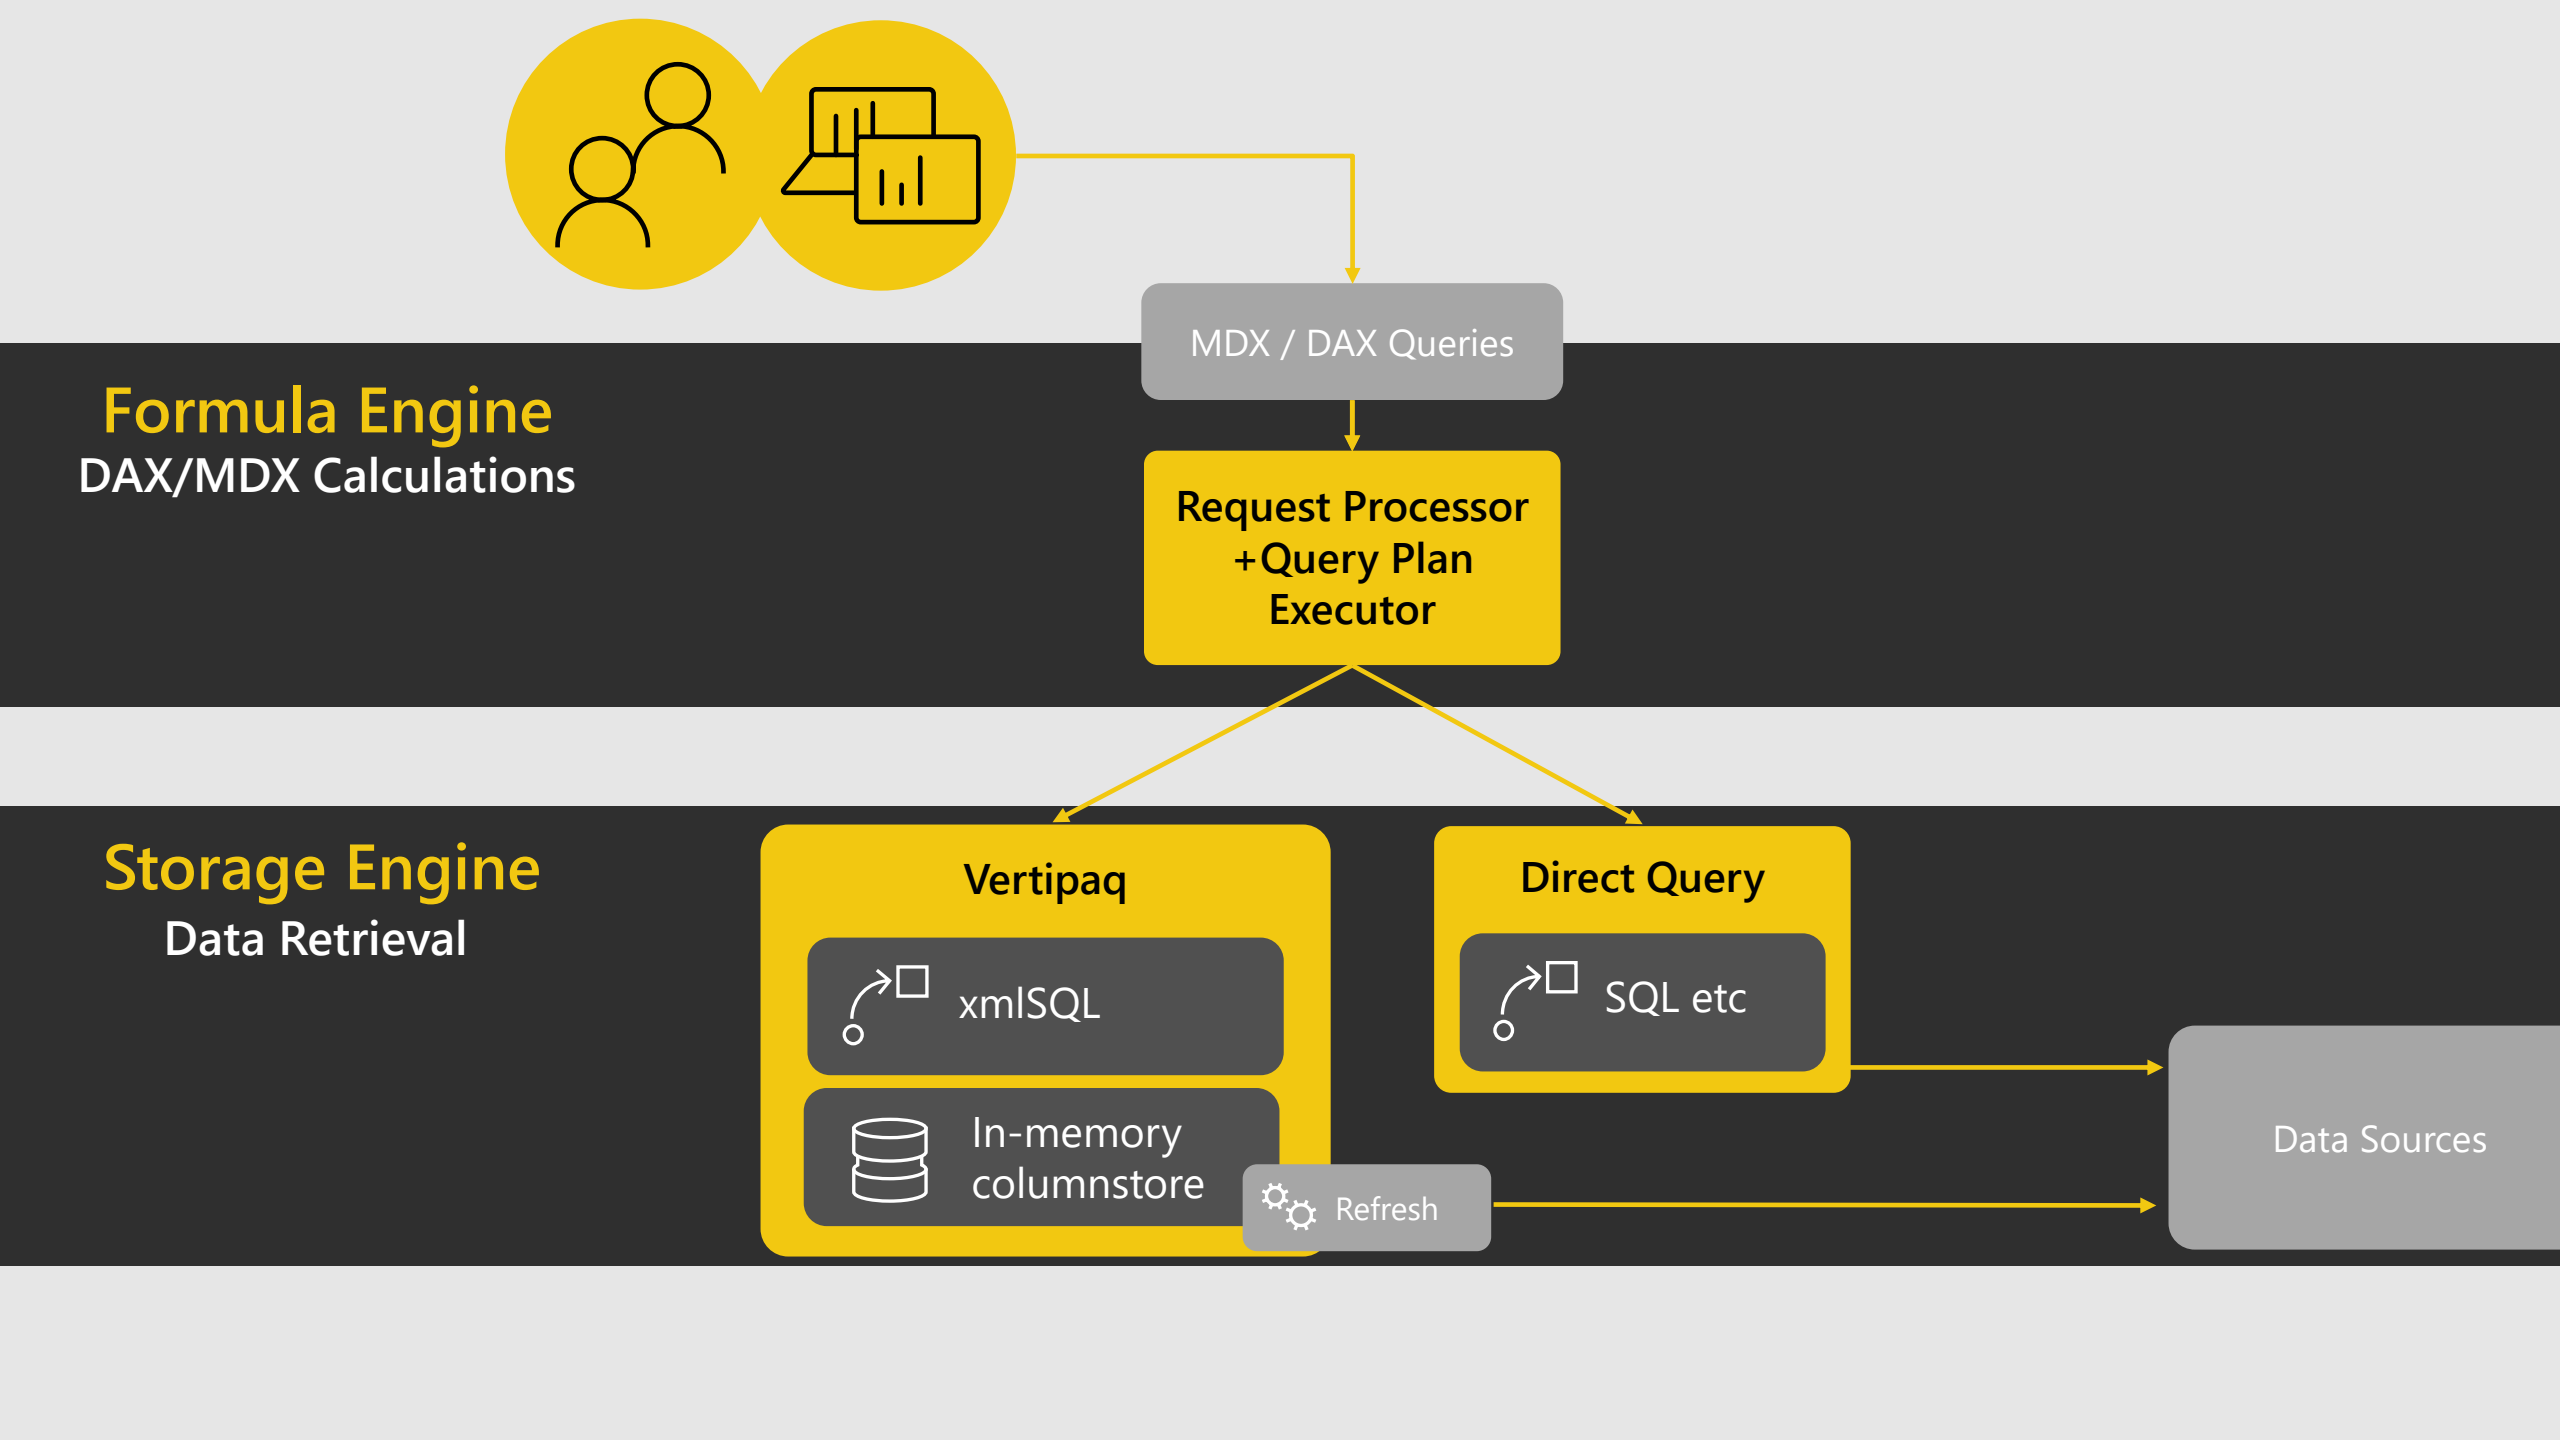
MDX / DAX Queries

Formula Engine
DAX/MDX Calculations

Request Processor +Query Plan Executor

Storage Engine
Data Retrieval

Vertipaq

xmlSQL

In-memory columnstore

Refresh

Direct Query

SQL etc

Data Sources